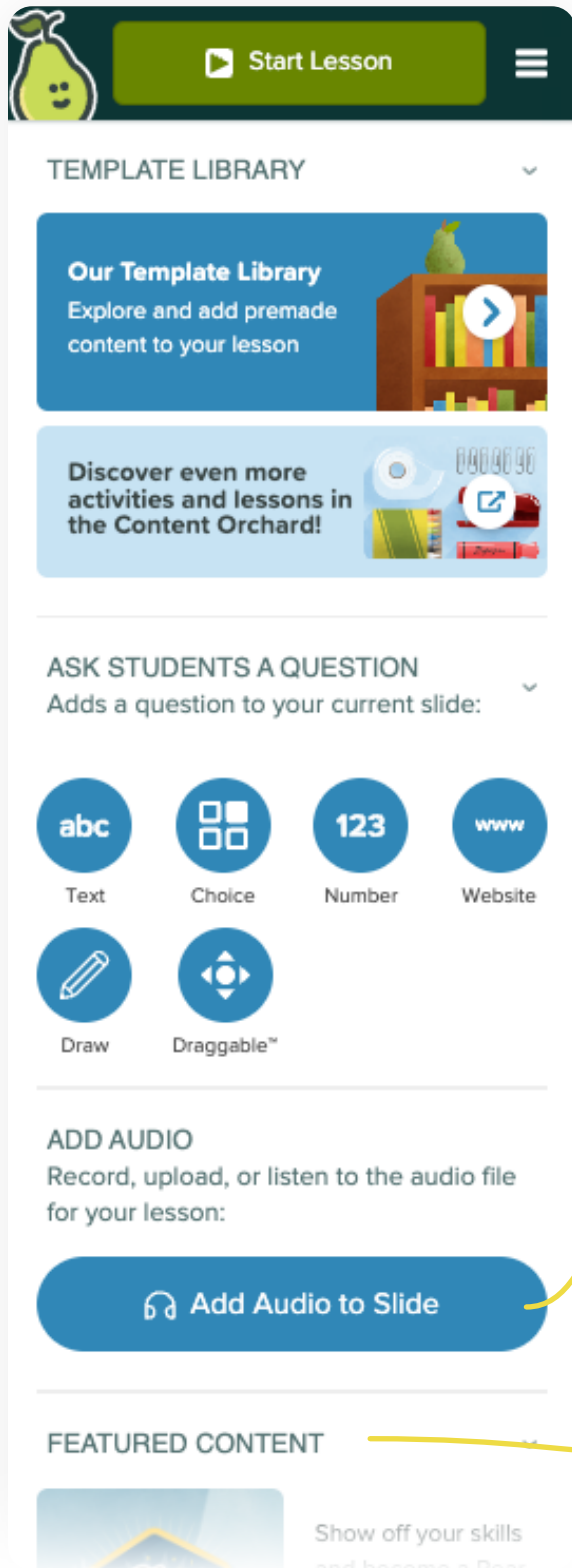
Start Lesson

TEMPLATE LIBRARY

Our Template Library
Explore and add premade content to your lesson

Discover even more activities and lessons in the Content Orchard!

ASK STUDENTS A QUESTION
Adds a question to your current slide:

abc
Text

Choice

123
Number

www
Website

Draw

Draggable™

ADD AUDIO
Record, upload, or listen to the audio file for your lesson:

Add Audio to Slide

FEATURED CONTENT

Show off your skills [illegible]